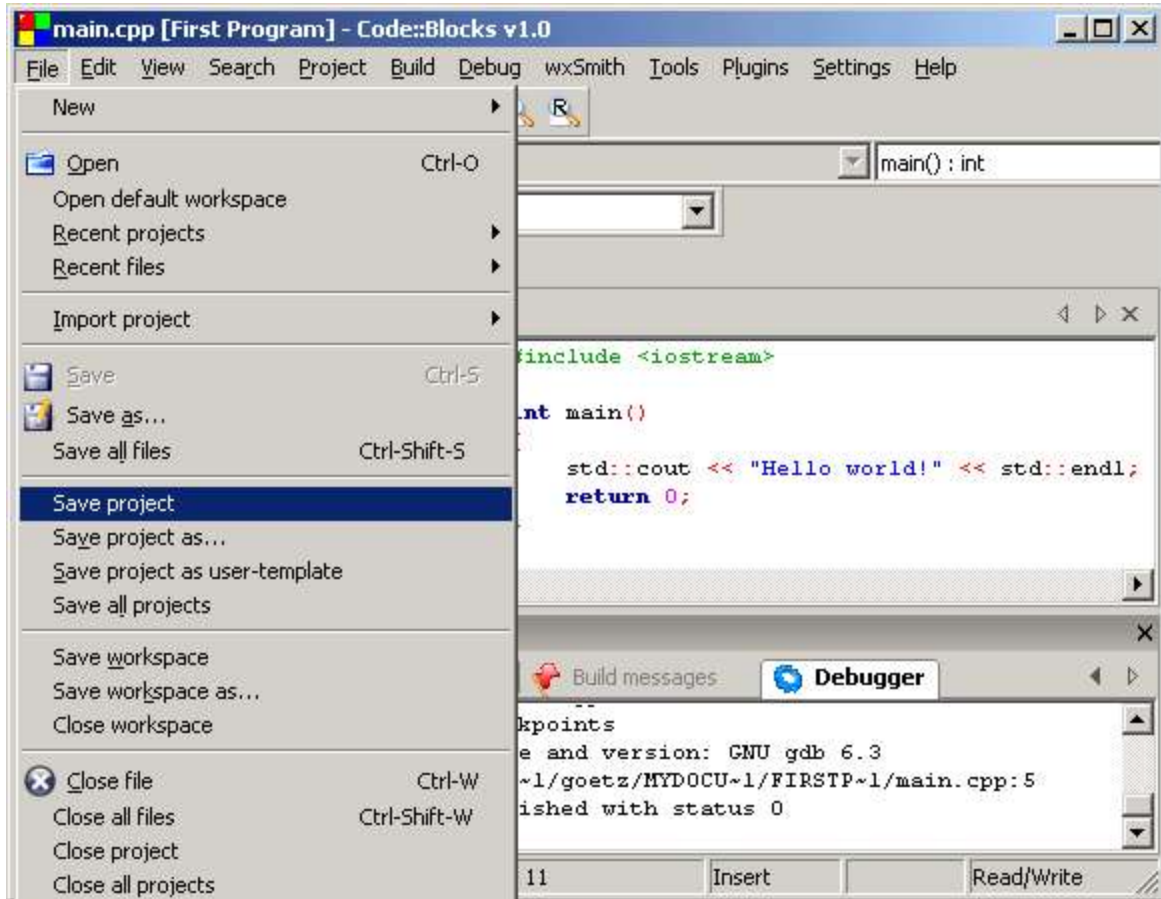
main.cpp [First Program] - Code::Blocks v1.0

File Edit View Search Project Build Debug wxSmith Tools Plugins Settings Help

New
Open Ctrl-O
Open default workspace
Recent projects
Recent files
Import project
Save Ctrl-S
Save as...
Save all files Ctrl-Shift-S
Save project
Save project as...
Save project as user-template
Save all projects
Save workspace
Save workspace as...
Close workspace
Close file Ctrl-W
Close all files Ctrl-Shift-W
Close project
Close all projects

main() : int

#include <iostream>

int main()

std::cout << "Hello world!" << std::endl;
return 0;

Build messages
Debugger

kpoints
e and version: GNU gdb 6.3
~1/goetz/MYDOCU~1/FIRSTP~1/main.cpp:5
ished with status 0

11
Insert
Read/Write